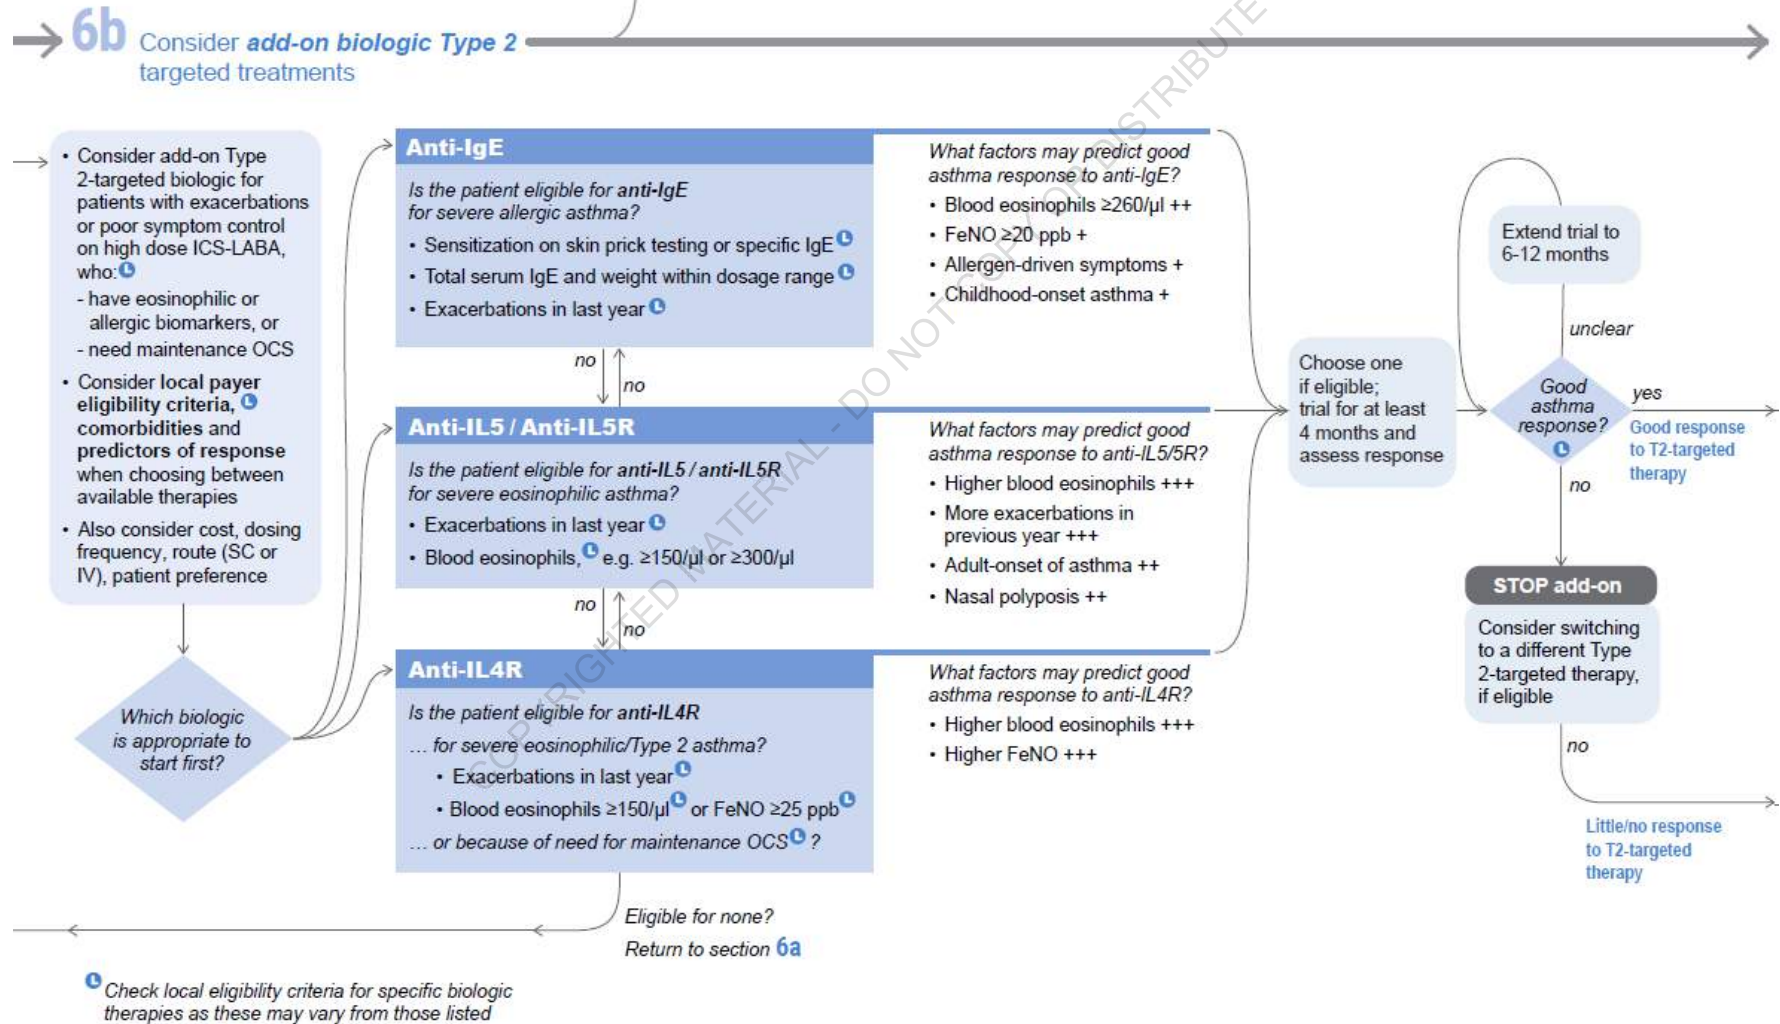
6b Consider add-on biologic Type 2 targeted treatments

• Consider add-on Type 2-targeted biologic for patients with exacerbations or poor symptom control on high dose ICS-LABA, who:
- have eosinophilic or allergic biomarkers, or
- need maintenance OCS

• Consider local payer eligibility criteria, and comorbidities and predictors of response when choosing between available therapies

• Also consider cost, dosing frequency, route (SC or IV), patient preference

Which biologic is appropriate to start first?

Anti-IgE

Is the patient eligible for anti-IgE for severe allergic asthma?
• Sensitization on skin prick testing or specific IgE
• Total serum IgE and weight within dosage range
• Exacerbations in last year

What factors may predict good asthma response to anti-IgE?
• Blood eosinophils ≥260/μl ++
• FeNO ≥20 ppb +
• Allergen-driven symptoms +
• Childhood-onset asthma +

no

no

Anti-IL5 / Anti-IL5R

Is the patient eligible for anti-IL5 / anti-IL5R for severe eosinophilic asthma?
• Exacerbations in last year
• Blood eosinophils, e.g. ≥150/μl or ≥300/μl

What factors may predict good asthma response to anti-IL5/5R?
• Higher blood eosinophils +++
• More exacerbations in previous year +++
• Adult-onset of asthma ++
• Nasal polyposis ++

no

no

Anti-IL4R

Is the patient eligible for anti-IL4R
... for severe eosinophilic/Type 2 asthma?
• Exacerbations in last year
• Blood eosinophils ≥150/μl or FeNO ≥25 ppb
... or because of need for maintenance OCS ?

What factors may predict good asthma response to anti-IL4R?
• Higher blood eosinophils +++
• Higher FeNO +++

Eligible for none?
Return to section 6a

Choose one if eligible; trial for at least 4 months and assess response

Extend trial to 6-12 months

unclear

Good asthma response?

yes

Good response to T2-targeted therapy

no

STOP add-on

Consider switching to a different Type 2-targeted therapy, if eligible

no

Little/no response to T2-targeted therapy

Check local eligibility criteria for specific biologic therapies as these may vary from those listed

COPYRIGHTED MATERIAL - DO NOT COPY OR DISTRIBUTE